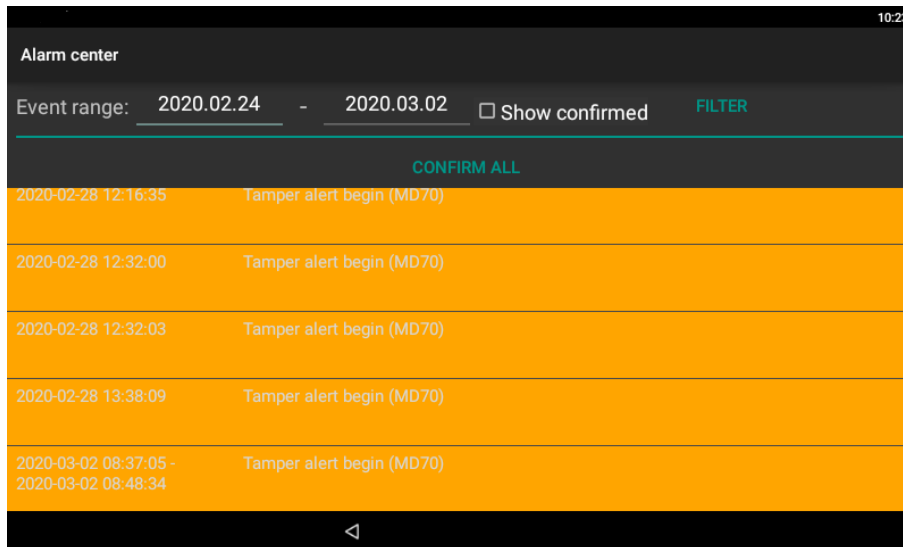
10:2

Alarm center

Event range: 2020.02.24 - 2020.03.02 ☐ Show confirmed FILTER

CONFIRM ALL

| | |
|---|---|
| 2020-02-28 12:16:35 | Tamper alert begin (MD70) |
| 2020-02-28 12:32:00 | Tamper alert begin (MD70) |
| 2020-02-28 12:32:03 | Tamper alert begin (MD70) |
| 2020-02-28 13:38:09 | Tamper alert begin (MD70) |
| 2020-03-02 08:37:05 - 2020-03-02 08:48:34 | Tamper alert begin (MD70) |

◁